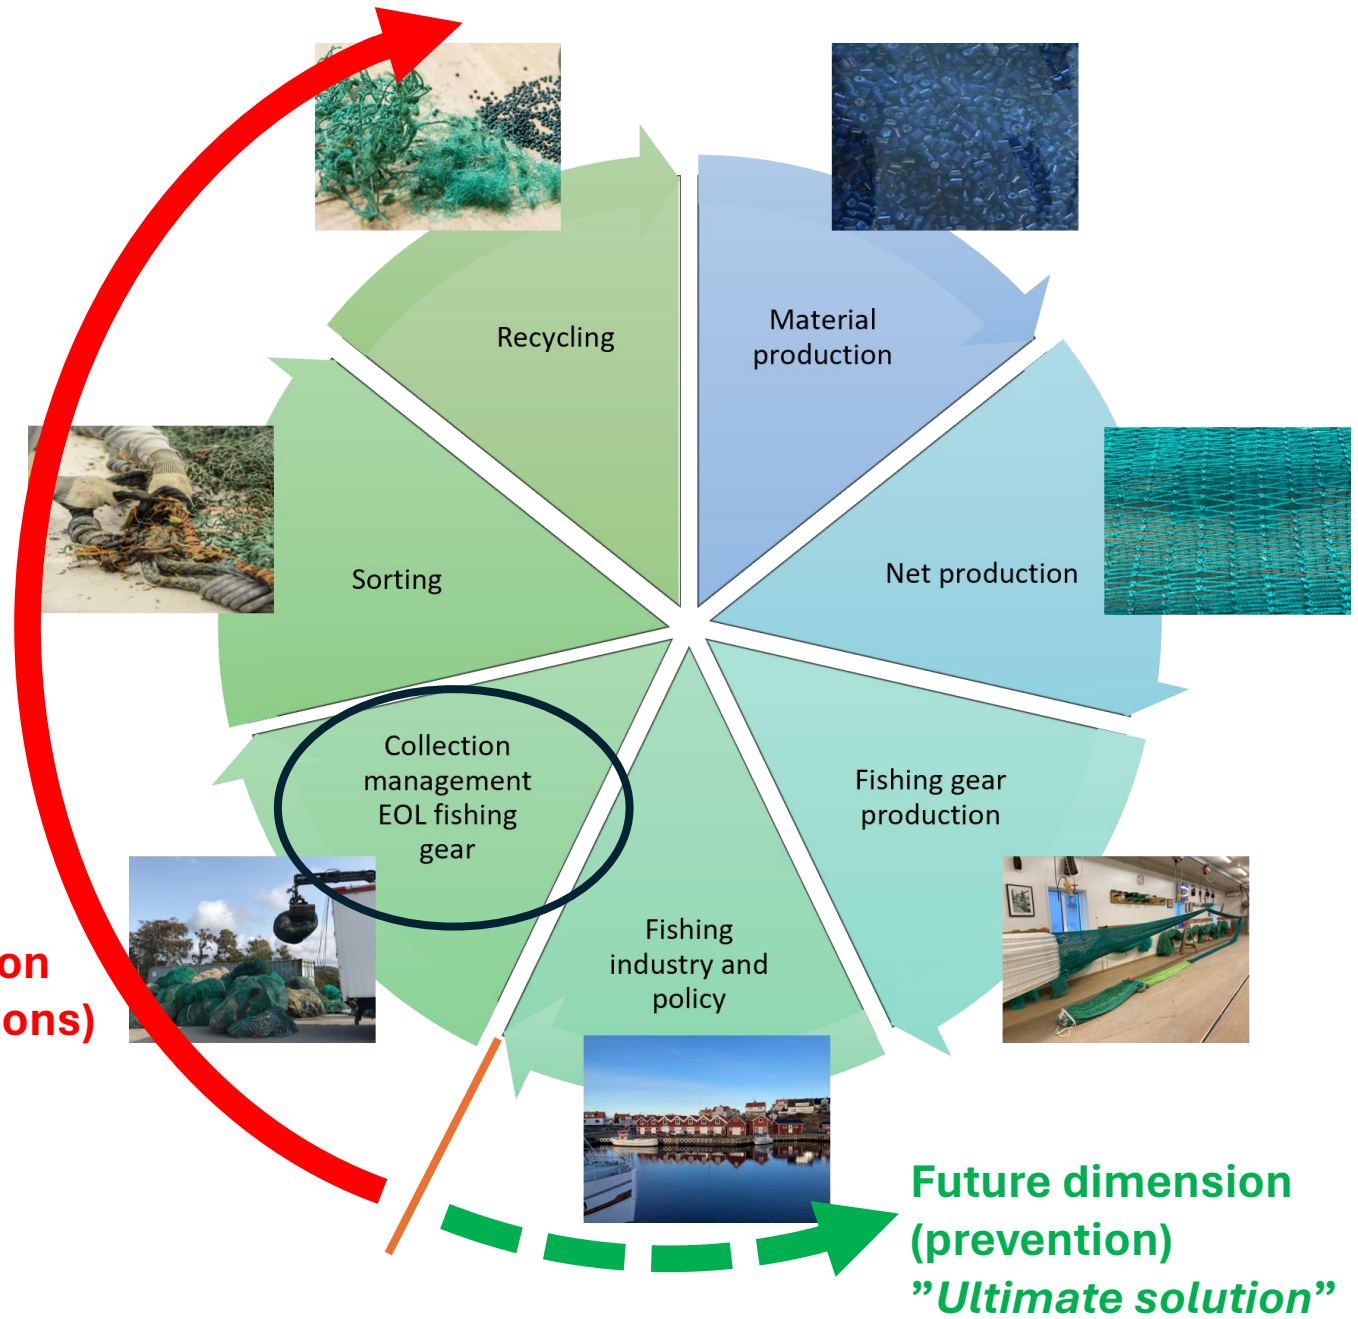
Recycling

Material production

Net production

Fishing gear production

Fishing industry and policy

Collection management EOL fishing gear

Sorting

on
ons)

Future dimension (prevention)
”Ultimate solution”